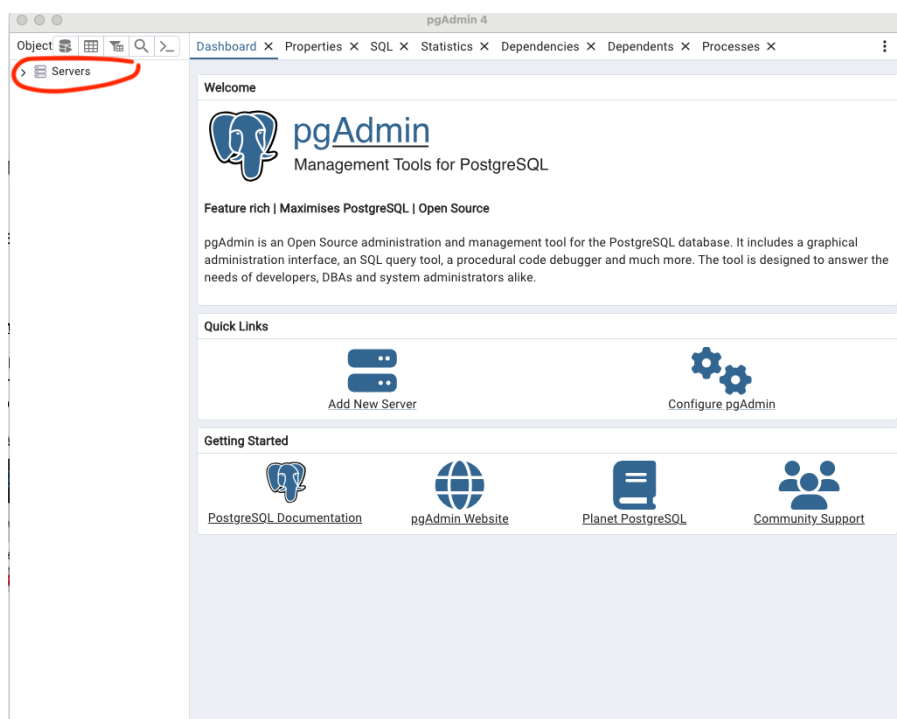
pgAdmin 4

Object

Servers

Dashboard × Properties × SQL × Statistics × Dependencies × Dependents × Processes ×

Welcome

pgAdmin

Management Tools for PostgreSQL

Feature rich | Maximises PostgreSQL | Open Source

pgAdmin is an Open Source administration and management tool for the PostgreSQL database. It includes a graphical administration interface, an SQL query tool, a procedural code debugger and much more. The tool is designed to answer the needs of developers, DBAs and system administrators alike.

Quick Links

Add New Server

Configure pgAdmin

Getting Started

PostgreSQL Documentation

pgAdmin Website

Planet PostgreSQL

Community Support